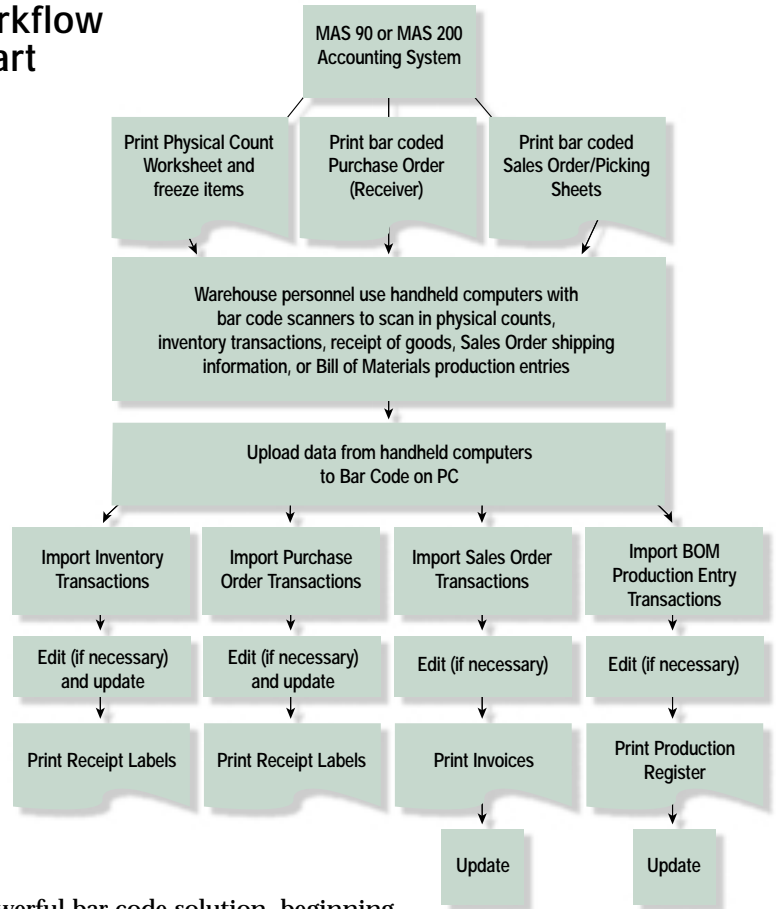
rkflow
art

MAS 90 or MAS 200 Accounting System

Print Physical Count Worksheet and freeze items

Print bar coded Purchase Order (Receiver)

Print bar coded Sales Order/Picking Sheets

Warehouse personnel use handheld computers with bar code scanners to scan in physical counts, inventory transactions, receipt of goods, Sales Order shipping information, or Bill of Materials production entries

Upload data from handheld computers to Bar Code on PC

Import Inventory Transactions

Import Purchase Order Transactions

Import Sales Order Transactions

Import BOM Production Entry Transactions

Edit (if necessary) and update

Edit (if necessary) and update

Edit (if necessary)

Edit (if necessary)

Print Receipt Labels

Print Receipt Labels

Print Invoices

Print Production Register

Update

Update

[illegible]werful bar code solution, beginning